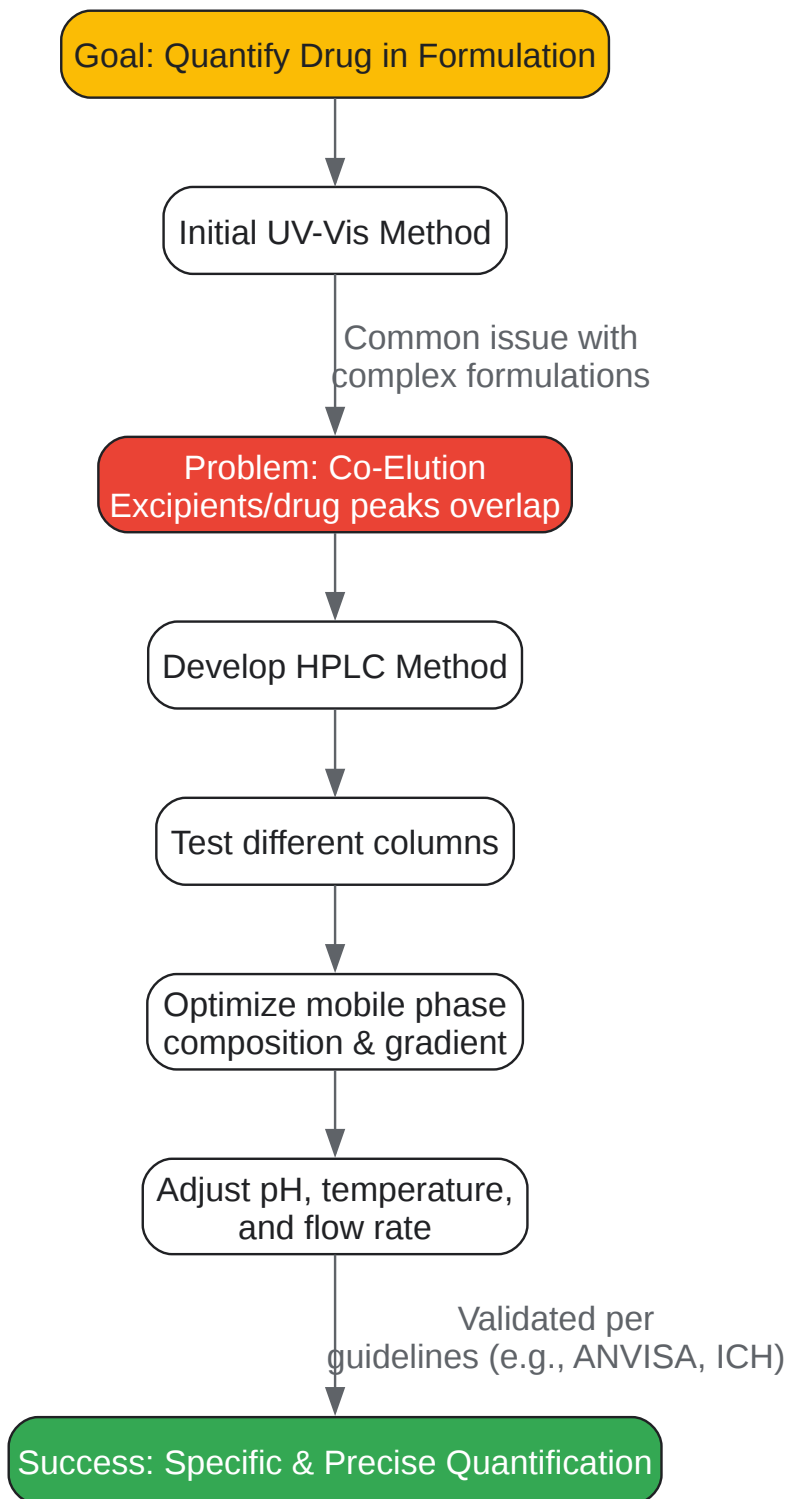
Goal: Quantify Drug in Formulation

Initial UV-Vis Method

Common issue with complex formulations

Problem: Co-Elution
Excipients/drug peaks overlap

Develop HPLC Method

Test different columns

Optimize mobile phase composition & gradient

Adjust pH, temperature, and flow rate

Validated per guidelines (e.g., ANVISA, ICH)

Success: Specific & Precise Quantification